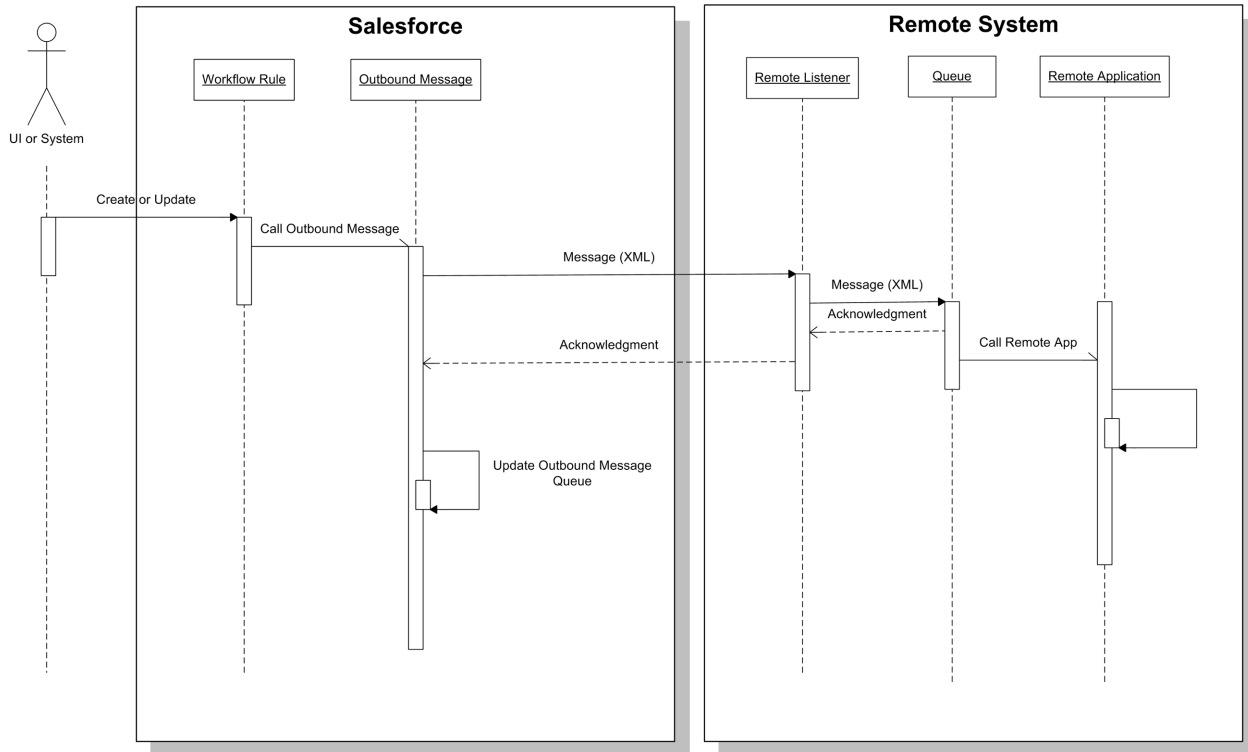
Salesforce

Remote System

UI or System

Workflow Rule

Outbound Message

Remote Listener

Queue

Remote Application

Create or Update

Call Outbound Message

Message (XML)

Message (XML)

Acknowledgment

Acknowledgment

Call Remote App

Update Outbound Message Queue